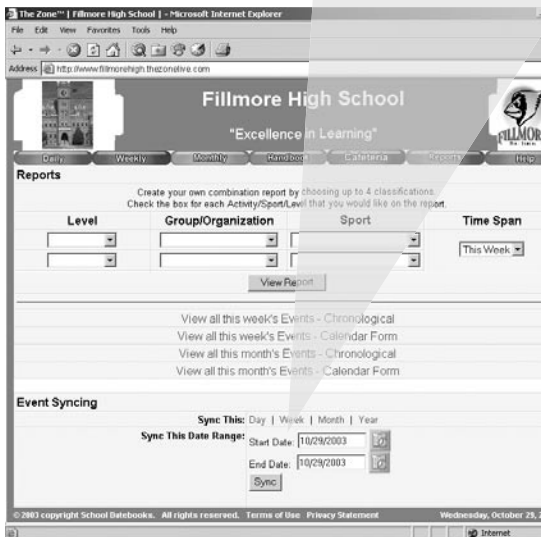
The Zone™ | Fillmore High School | - Microsoft Internet Explorer

File Edit View Favorites Tools Help

Address http://www.fillmorehigh.thezonelive.com

Fillmore High School

"Excellence in Learning"

FILLMORE

Daily | Weekly | Monthly | Handbook | Cafeteria | Reports | Help

Reports

Create your own combination report by choosing up to 4 classifications. Check the box for each Activity/Sport/Level that you would like on the report.

| Level | Group/Organization | Sport | Time Span |
|---|---|---|---|
| | | | This Week |

View Report

View all this week's Events - Chronological

View all this week's Events - Calendar Form

View all this month's Events - Chronological

View all this month's Events - Calendar Form

Event Syncing

Sync This: Day | Week | Month | Year

Sync This Date Range: Start Date: 10/29/2003

End Date: 10/29/2003

Sync

© 2003 copyright School Datebooks. All rights reserved. Terms of Use Privacy Statement

Wednesday, October 29, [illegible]

Internet